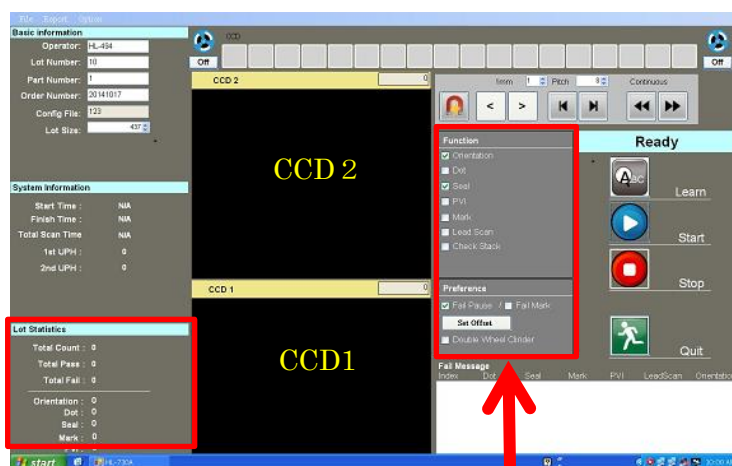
File Report Option

Basic information
Operator: HL-494
Lot Number: 10
Part Number: 1
Order Number: 20141017
Config File: 123
Lot Size: 437

System Information
Start Time : N/A
Finish Time : N/A
Total Scan Time N/A
1st UPH : 0
2nd UPH : 0

Lot Statistics
Total Count : 0
Total Pass : 0
Total Fail : 0
Orientation : 0
Dot : 0
Seal : 0
Mark : 0

Off
CCD
Off

CCD 2 0
CCD 2

CCD 1 0
CCD1

1mm 1 Pitch 0 Continuous

Function
Orientation
Dot
Seal
PVI
Mark
Lead Scan
Check Stack

Preference
Fail Pause / Fail Mark
Set Offset
Double Wheel Climber

Ready
Learn
Start
Stop
Quit

Fail Message
Index Dot Seal Mark PVI LeadScan Orientation

start HL-730A